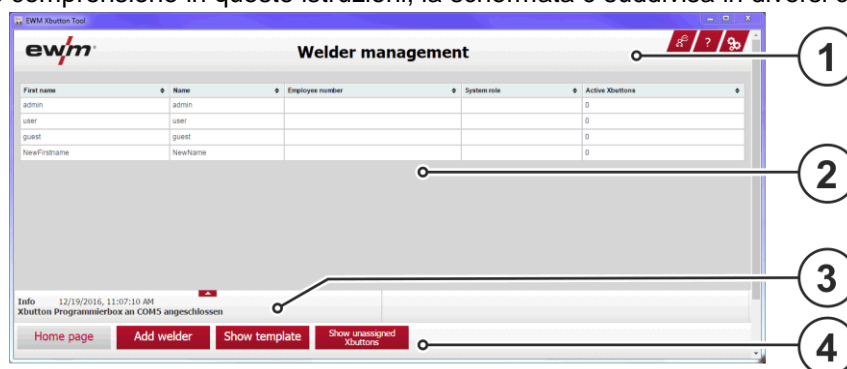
comprensione in queste istruzioni, la schermata è suddivisa in diverse

EWM Xbutton Tool

ewm

Welder management

?

| First name | Name | Employee number | System role | Active Xbuttons |
|---|---|---|---|---|
| admin | admin | | | 0 |
| user | user | | | 0 |
| guest | guest | | | 0 |
| NewFirstname | NewName | | | 0 |

Info 12/19/2016, 11:07:10 AM
Xbutton Programmierbox an COM5 angeschlossen

Home page
Add welder
Show template
Show unassigned Xbuttons

1
2
3
4